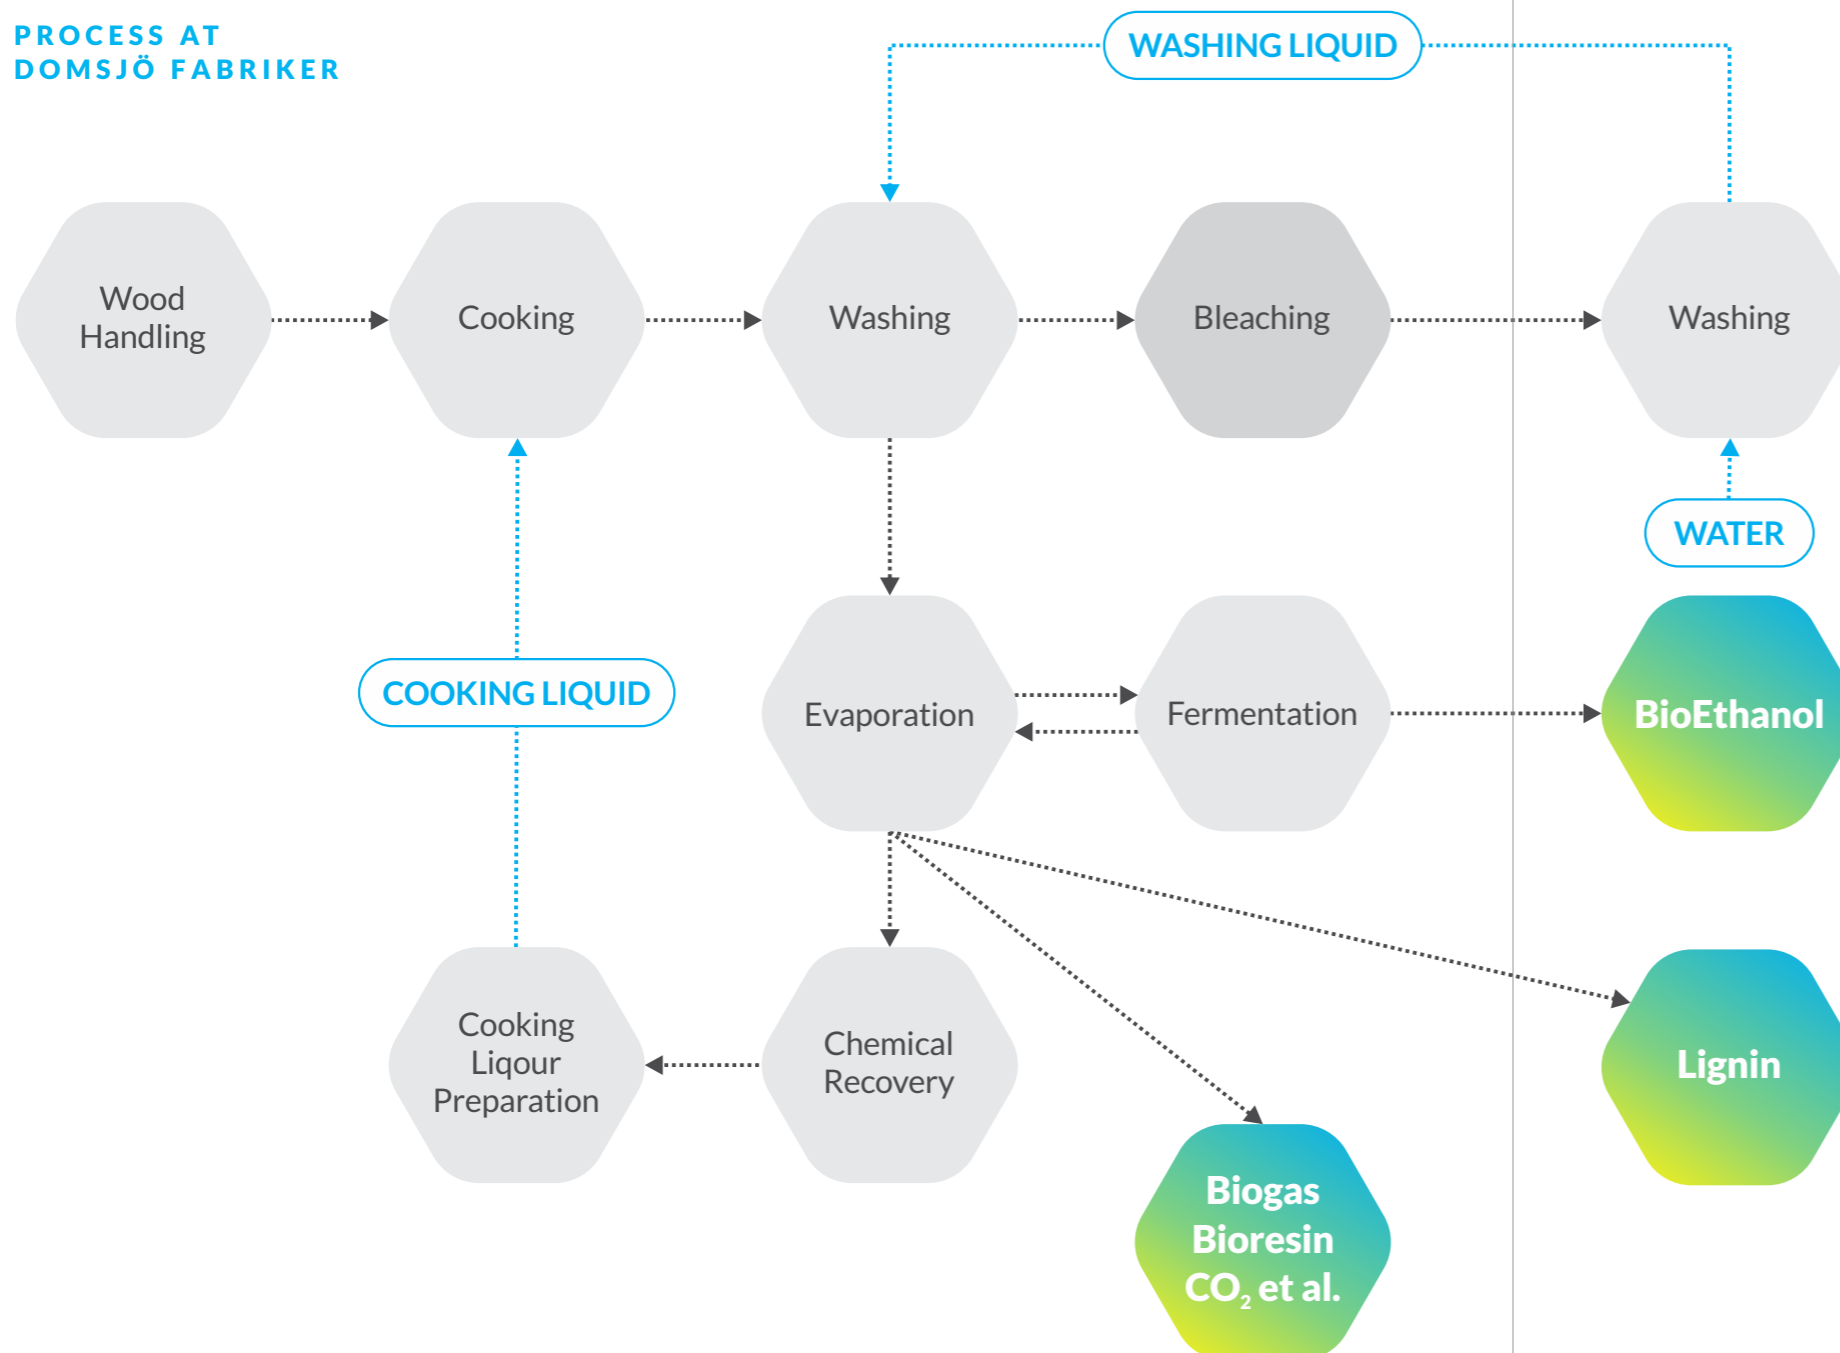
PROCESS AT
DOMSJÖ FABRIKER

WASHING LIQUID

Wood Handling

Cooking

Washing

Bleaching

Washing

WATER

COOKING LIQUID

Evaporation

Fermentation

BioEthanol

Cooking Liqour Preparation

Chemical Recovery

Lignin

Biogas
Bioresin
$CO_2$ et al.